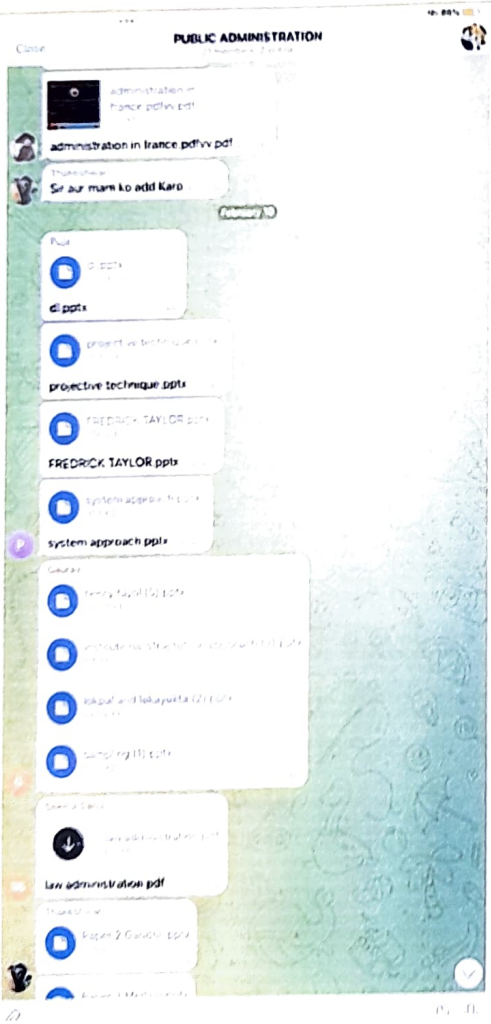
88%

Close

PUBLIC ADMINISTRATION

administration in france.pdfvv.pdf

administration in france.pdfvv.pdf

Sir aur mam ko add Karo

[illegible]

dl.pptx

dl.pptx

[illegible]

projective technique.pptx

FREDRICK TAYLOR.pptx

FREDRICK TAYLOR.pptx

system approach.pptx

system approach.pptx

henry fayol (1).pptx

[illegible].pptx

lokpal and lokayukta (2).pptx

sampling (1).pptx

law administration.pdf

law administration.pdf

Paper 2 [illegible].pptx

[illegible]